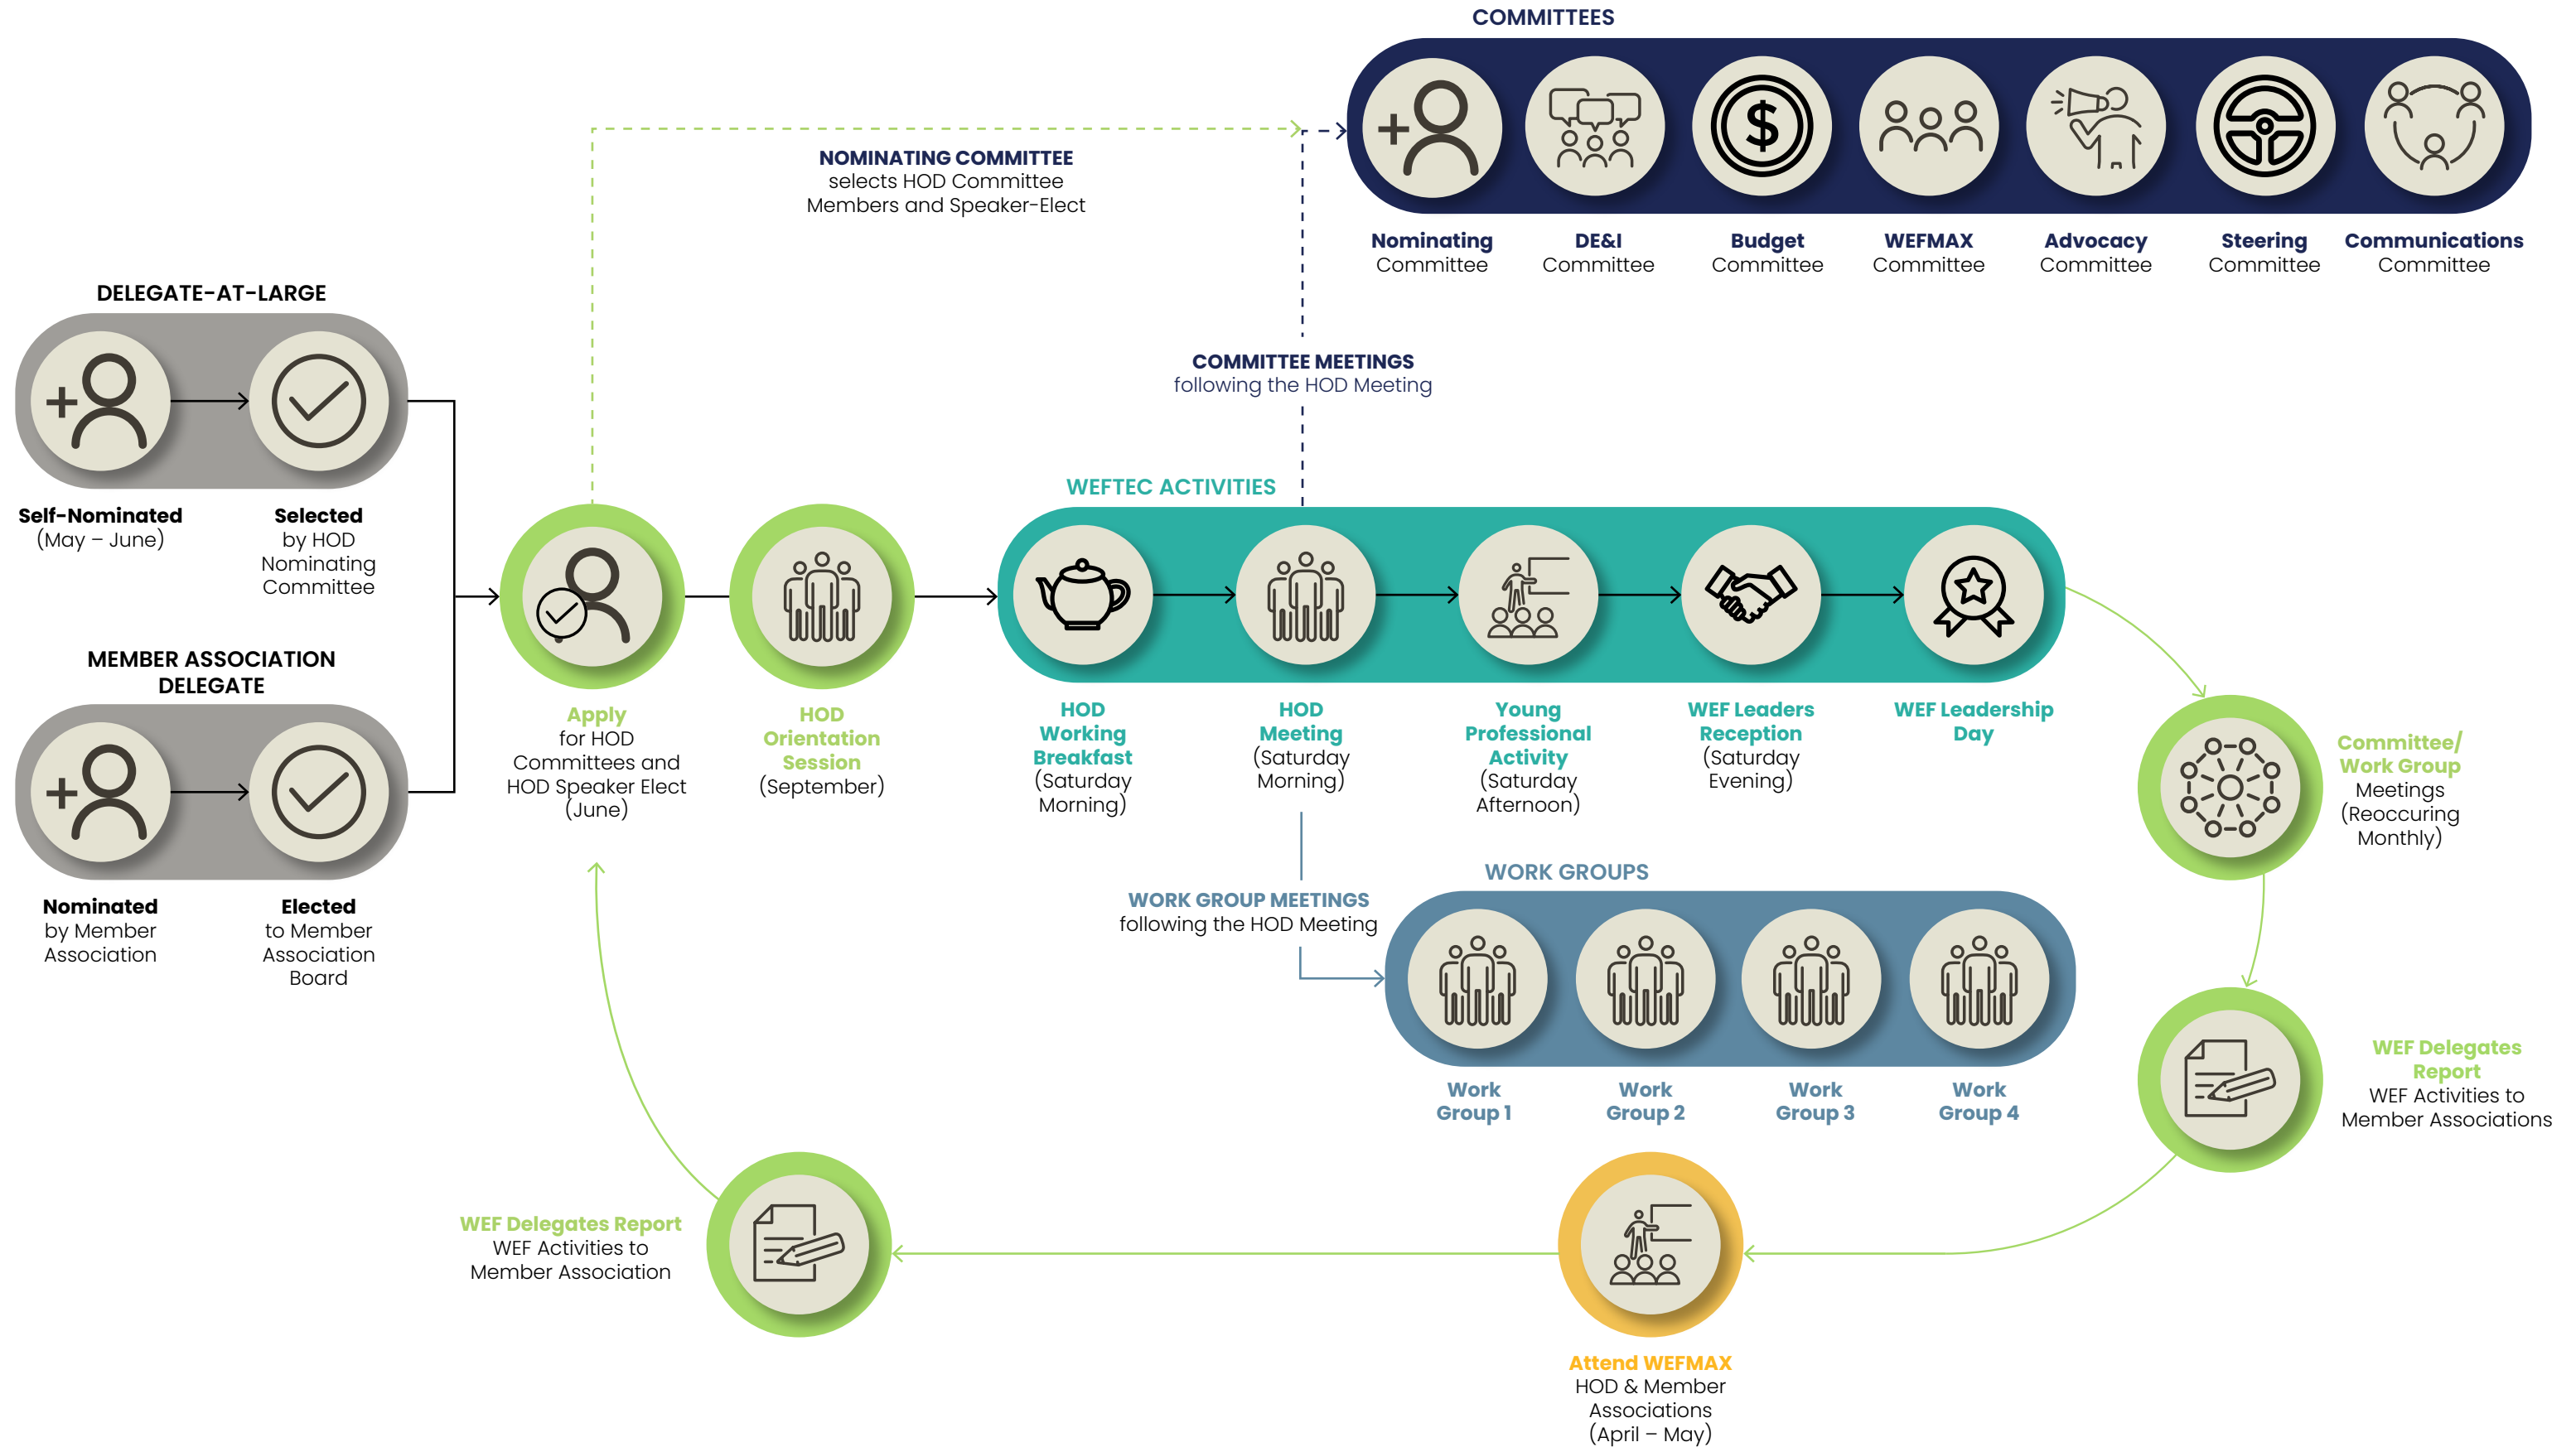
COMMITTEES

Nominating Committee

DE&I Committee

Budget Committee

WEFMAX Committee

Advocacy Committee

Steering Committee

Communications Committee

NOMINATING COMMITTEE selects HOD Committee Members and Speaker-Elect

DELEGATE-AT-LARGE

Self-Nominated (May – June)

Selected by HOD Nominating Committee

COMMITTEE MEETINGS following the HOD Meeting

WEFTEC ACTIVITIES

MEMBER ASSOCIATION DELEGATE

Apply for HOD Committees and HOD Speaker Elect (June)

HOD Orientation Session (September)

HOD Working Breakfast (Saturday Morning)

HOD Meeting (Saturday Morning)

Young Professional Activity (Saturday Afternoon)

WEF Leaders Reception (Saturday Evening)

WEF Leadership Day

Committee/ Work Group Meetings (Reoccuring Monthly)

Nominated by Member Association

Elected to Member Association Board

WORK GROUP MEETINGS following the HOD Meeting

WORK GROUPS

Work Group 1

Work Group 2

Work Group 3

Work Group 4

WEF Delegates Report WEF Activities to Member Associations

WEF Delegates Report WEF Activities to Member Association

Attend WEFMAX HOD & Member Associations (April – May)